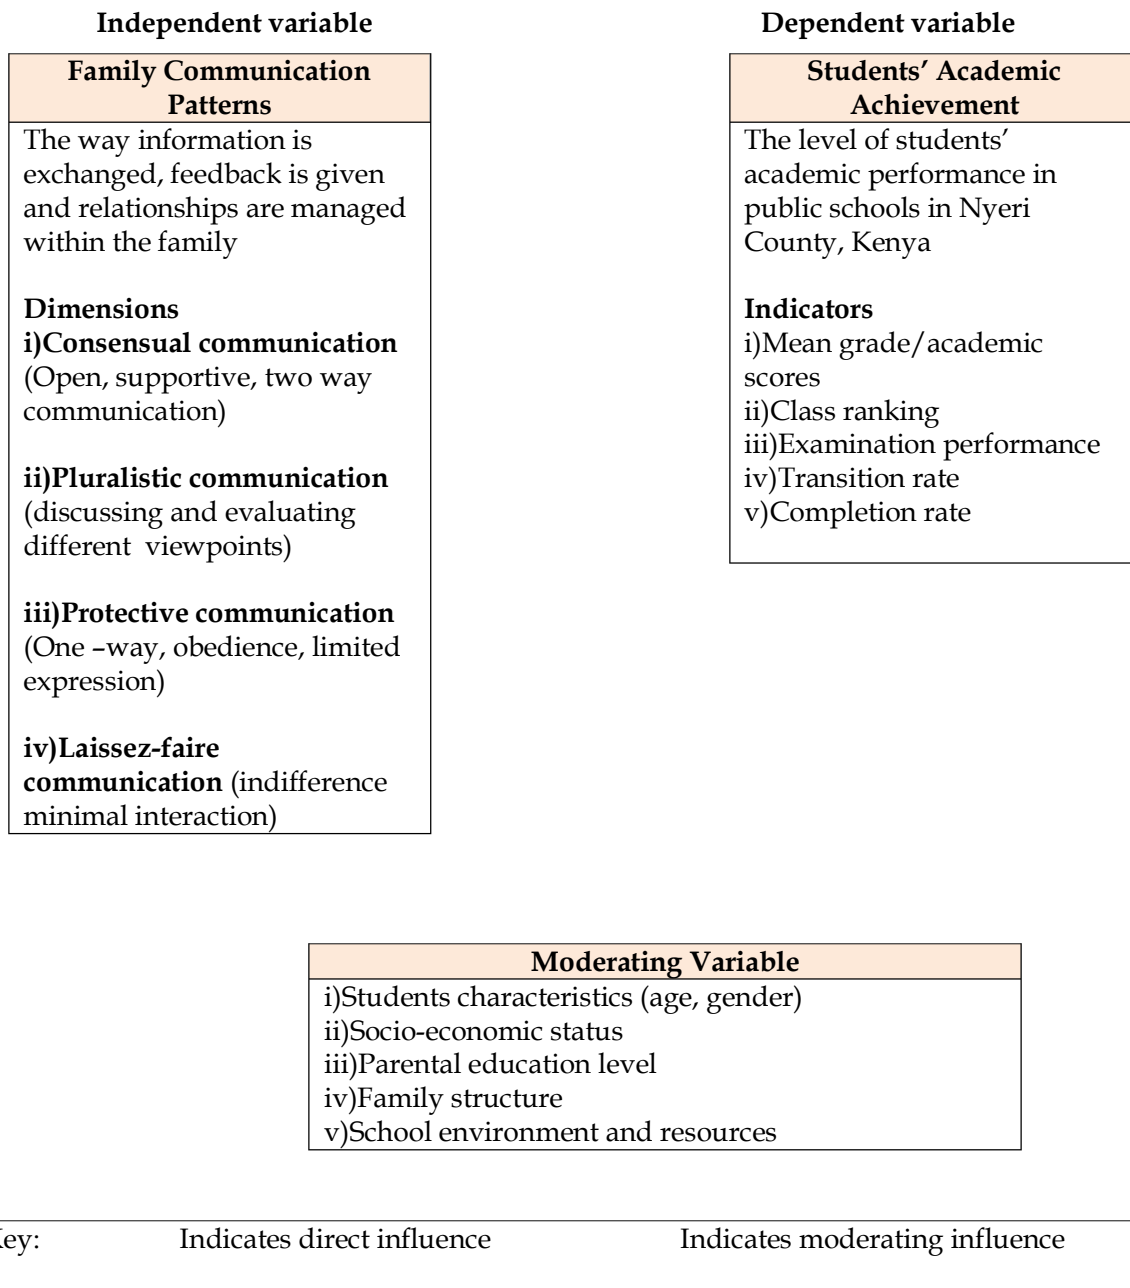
**Independent variable**

**Dependent variable**

**Family Communication Patterns**

The way information is exchanged, feedback is given and relationships are managed within the family

**Dimensions**
**i)Consensual communication** (Open, supportive, two way communication)

**ii)Pluralistic communication** (discussing and evaluating different viewpoints)

**iii)Protective communication** (One –way, obedience, limited expression)

**iv)Laissez-faire communication** (indifference minimal interaction)

**Students' Academic Achievement**

The level of students' academic performance in public schools in Nyeri County, Kenya

**Indicators**
i)Mean grade/academic scores
ii)Class ranking
iii)Examination performance
iv)Transition rate
v)Completion rate

**Moderating Variable**
i)Students characteristics (age, gender)
ii)Socio-economic status
iii)Parental education level
iv)Family structure
v)School environment and resources

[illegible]ey: Indicates direct influence Indicates moderating influence